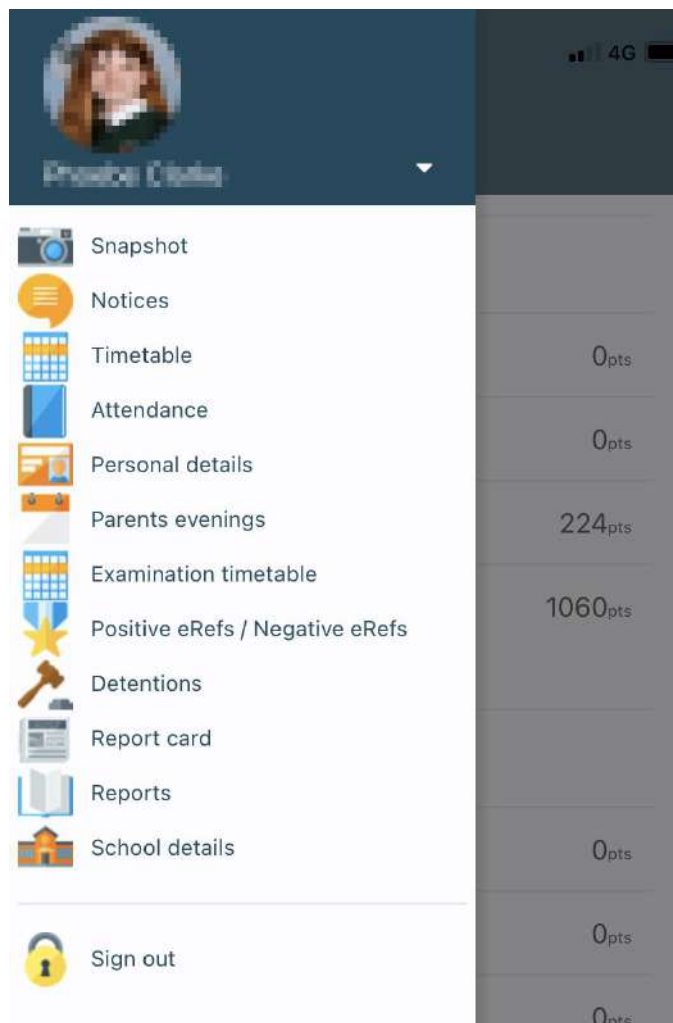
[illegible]

4G

Snapshot
Notices
Timetable
Attendance
Personal details
Parents evenings
Examination timetable
Positive eRefs / Negative eRefs
Detentions
Report card
Reports
School details

Sign out

0pts
0pts
224pts
1060pts
0pts
0pts
0pts